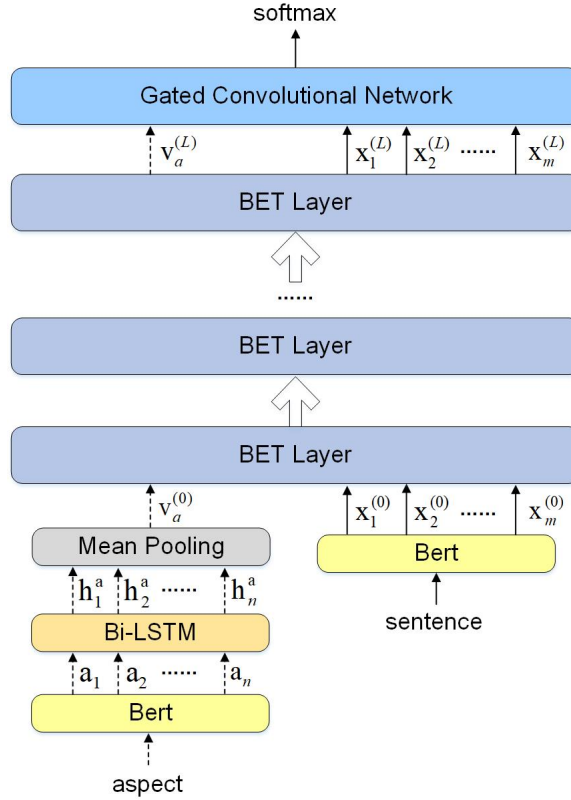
softmax

Gated Convolutional Network

$v_a^{(L)}$ $x_1^{(L)}$ $x_2^{(L)}$ ...... $x_m^{(L)}$

BET Layer

......

BET Layer

BET Layer

$v_a^{(0)}$ $x_1^{(0)}$ $x_2^{(0)}$ ...... $x_m^{(0)}$

Mean Pooling

Bert

$h_1^a$ $h_2^a$ ...... $h_n^a$

sentence

Bi-LSTM

$a_1$ $a_2$ ...... $a_n$

Bert

aspect